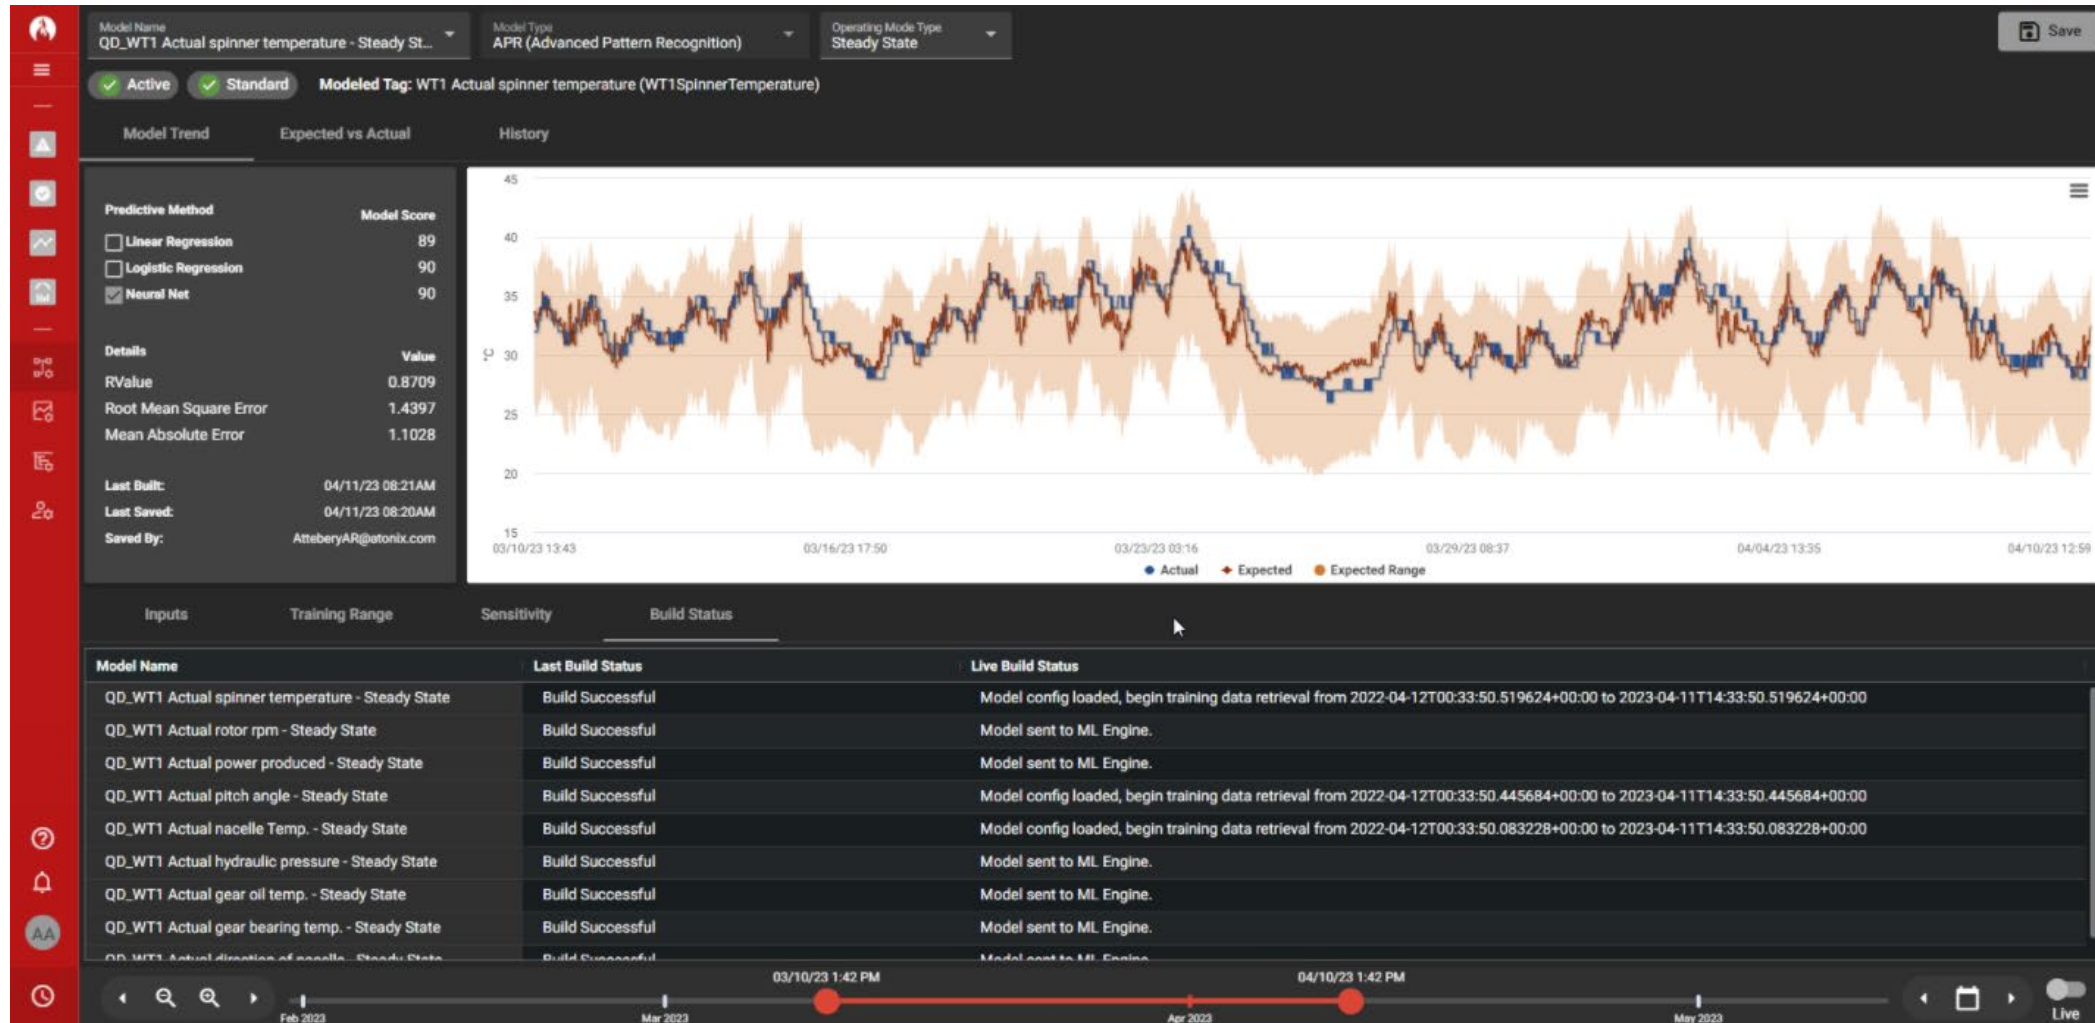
Model Name
QD_WT1 Actual spinner temperature - Steady St...

Model Type
APR (Advanced Pattern Recognition)

Operating Mode Type
Steady State

Save

Active Standard Modeled Tag: WT1 Actual spinner temperature (WT1SpinnerTemperature)

Model Trend Expected vs Actual History

| Predictive Method | Model Score |
|---|---|
| Linear Regression | 89 |
| Logistic Regression | 90 |
| Neural Net | 90 |

| Details | Value |
|---|---|
| RValue | 0.8709 |
| Root Mean Square Error | 1.4397 |
| Mean Absolute Error | 1.1028 |

| Last Built: | 04/11/23 08:21AM |
|---|---|
| Last Saved: | 04/11/23 08:20AM |
| Saved By: | AtteberyAR@atonix.com |

45
40
35
°C 30
25
20
15
03/10/23 13:43 03/16/23 17:50 03/23/23 03:16 03/29/23 08:37 04/04/23 13:35 04/10/23 12:59

Actual Expected Expected Range

Inputs Training Range Sensitivity Build Status

| Model Name | Last Build Status | Live Build Status |
|---|---|---|
| QD_WT1 Actual spinner temperature - Steady State | Build Successful | Model config loaded, begin training data retrieval from 2022-04-12T00:33:50.519624+00:00 to 2023-04-11T14:33:50.519624+00:00 |
| QD_WT1 Actual rotor rpm - Steady State | Build Successful | Model sent to ML Engine. |
| QD_WT1 Actual power produced - Steady State | Build Successful | Model sent to ML Engine. |
| QD_WT1 Actual pitch angle - Steady State | Build Successful | Model config loaded, begin training data retrieval from 2022-04-12T00:33:50.445684+00:00 to 2023-04-11T14:33:50.445684+00:00 |
| QD_WT1 Actual nacelle Temp. - Steady State | Build Successful | Model config loaded, begin training data retrieval from 2022-04-12T00:33:50.083228+00:00 to 2023-04-11T14:33:50.083228+00:00 |
| QD_WT1 Actual hydraulic pressure - Steady State | Build Successful | Model sent to ML Engine. |
| QD_WT1 Actual gear oil temp. - Steady State | Build Successful | Model sent to ML Engine. |
| QD_WT1 Actual gear bearing temp. - Steady State | Build Successful | Model sent to ML Engine. |
| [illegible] | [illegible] | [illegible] |

03/10/23 1:42 PM 04/10/23 1:42 PM
Feb 2023 Mar 2023 Apr 2023 May 2023
Live
AA